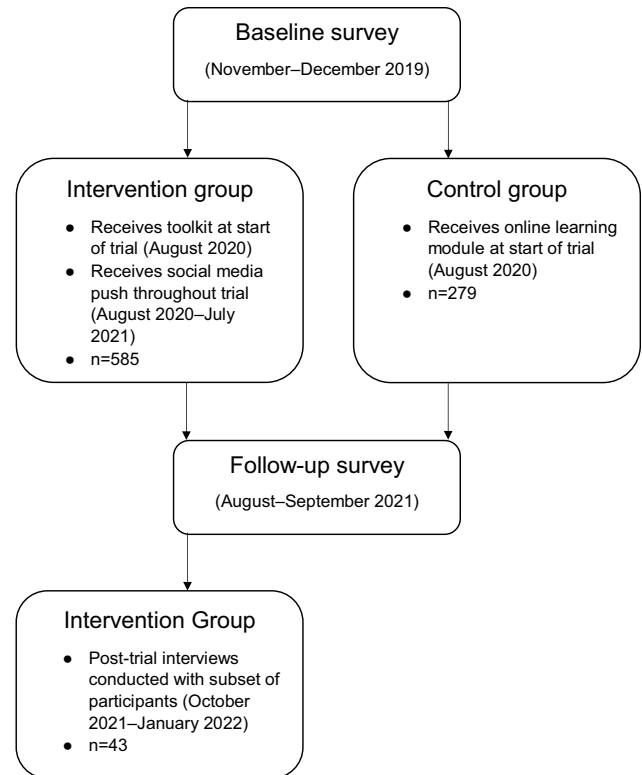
Baseline survey

(November–December 2019)

Intervention group

- Receives toolkit at start of trial (August 2020)
- Receives social media push throughout trial (August 2020–July 2021)
- n=585

Control group

- Receives online learning module at start of trial (August 2020)
- n=279

Follow-up survey

(August–September 2021)

Intervention Group

- Post-trial interviews conducted with subset of participants (October 2021–January 2022)
- n=43